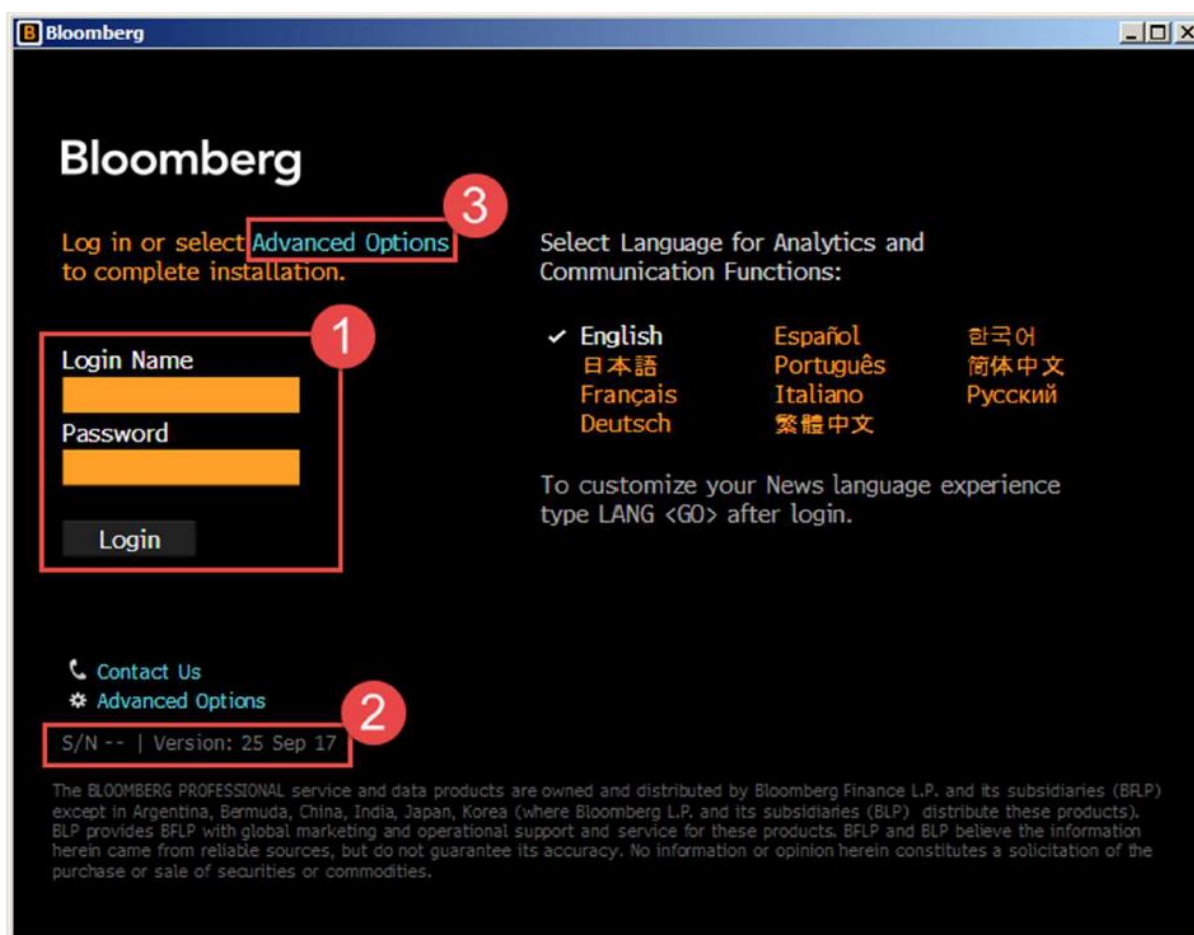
B Bloomberg

Bloomberg

3

Log in or select Advanced Options to complete installation.

Select Language for Analytics and Communication Functions:

1

Login Name

Password

Login

✓ English
日本語
Français
Deutsch

Español
Português
Italiano
繁體中文

한국어
简体中文
Русский

To customize your News language experience type LANG <GO> after login.

Contact Us
Advanced Options

2

S/N -- | Version: 25 Sep 17

The BLOOMBERG PROFESSIONAL service and data products are owned and distributed by Bloomberg Finance L.P. and its subsidiaries (BFLP) except in Argentina, Bermuda, China, India, Japan, Korea (where Bloomberg L.P. and its subsidiaries (BLP) distribute these products). BLP provides BFLP with global marketing and operational support and service for these products. BFLP and BLP believe the information herein came from reliable sources, but do not guarantee its accuracy. No information or opinion herein constitutes a solicitation of the purchase or sale of securities or commodities.